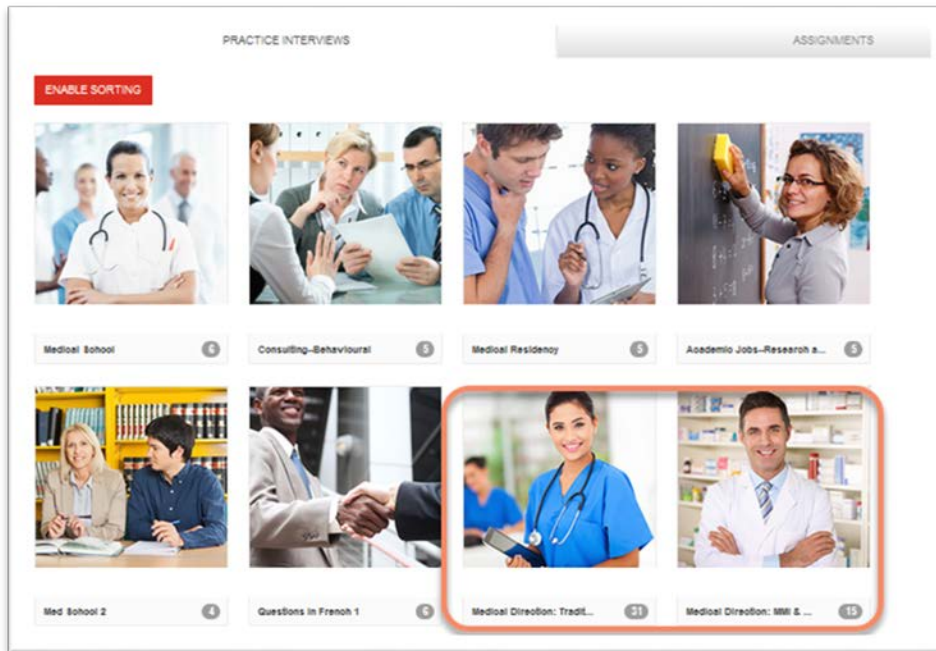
PRACTICE INTERVIEWS

ASSIGNMENTS

ENABLE SORTING

Medical School 6

Consulting–Behavioural 5

Medical Residency 5

Academic Jobs–Research a... 5

Med School 2 4

Questions in French 1 6

Medical Direction: Tradit... 31

Medical Direction: MMI & ... 15